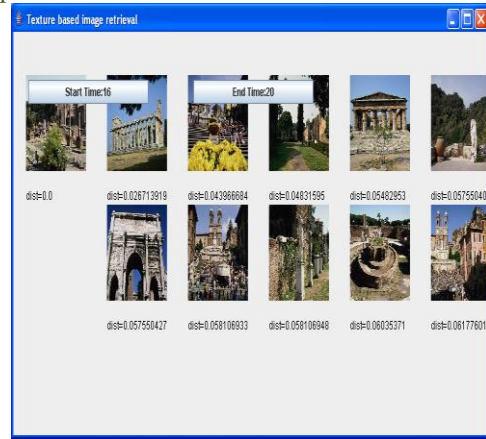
Texture based image retrieval

Start Time:16

End Time:20

dist=0.0 dist=0.026713919 dist=0.043966684 dist=0.04831595 dist=0.05482953 dist=0.05755040

dist=0.057550427 dist=0.058106933 dist=0.058106948 dist=0.06035371 dist=0.06177601